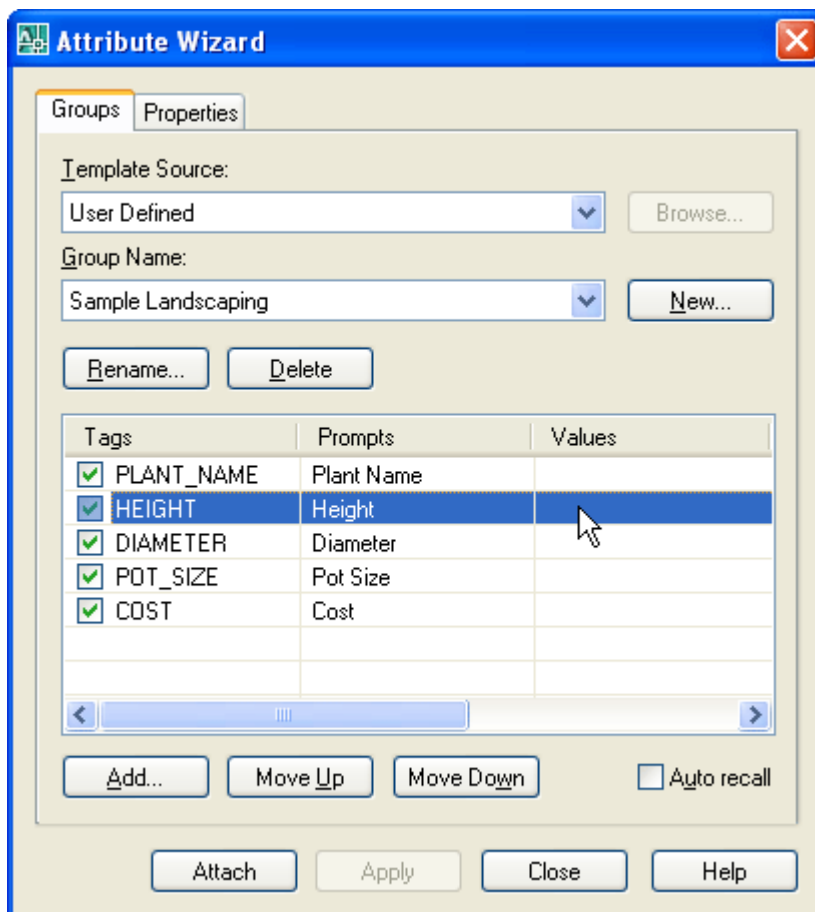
Attribute Wizard

Groups | Properties

Template Source:

User Defined

Browse...

Group Name:

Sample Landscaping

New...

Rename... Delete

| Tags | Prompts | Values |
|---|---|---|
| PLANT_NAME | Plant Name | |
| HEIGHT | Height | |
| DIAMETER | Diameter | |
| POT_SIZE | Pot Size | |
| COST | Cost | |

Add... Move Up Move Down

Auto recall

Attach Apply Close Help